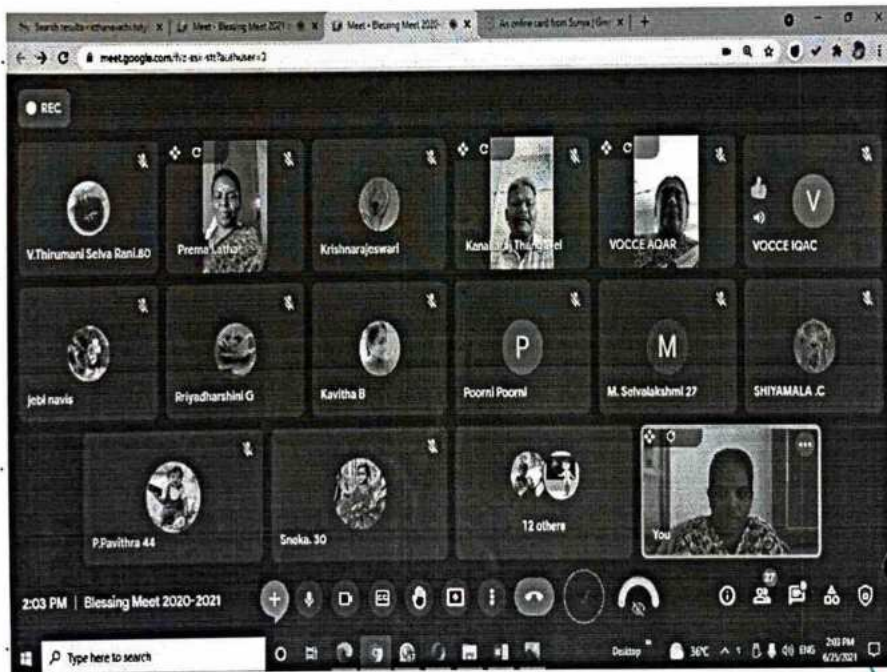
Search results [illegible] | Meet - Blessing Meet 2021 | Meet - Blessing Meet 2020- | An online card from Surya | Gm

meet.google.com/hiz-esx-stt?authuser=2

REC

V.Thirumani Selva Rani.80

Prema Latha

Krishnarajeswari

Kanagaraj Thangavel

VOCCE AQAR

V

VOCCE IQAC

jebi navis

Priyadharshini G

Kavitha B

P

Poorni Poorni

M

M. Selvalakshmi 27

SHIYAMALA .C

P.Pavithra 44

Sneka. 30

12 others

You

2:03 PM | Blessing Meet 2020-2021

27

Type here to search

Desktop 36°C ENG 2:03 PM 6/25/2021